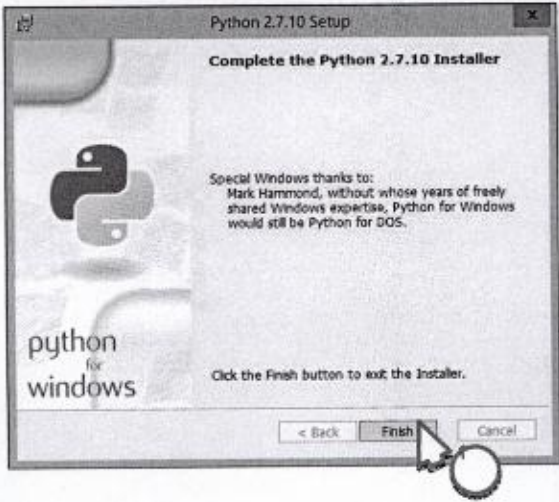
Python 2.7.10 Setup

Complete the Python 2.7.10 Installer

Special Windows thanks to:
Mark Hammond, without whose years of freely shared Windows expertise, Python for Windows would still be Python for DOS.

python for windows

Click the Finish button to exit the Installer.

< Back

Finish

Cancel